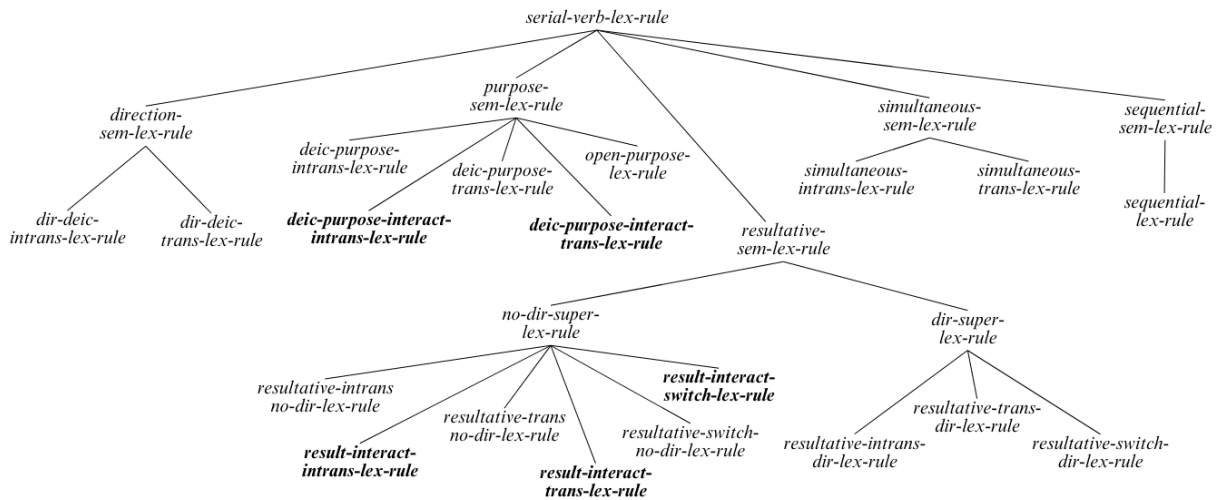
serial-verb-lex-rule

direction-sem-lex-rule

dir-deic-intrans-lex-rule

dir-deic-trans-lex-rule

purpose-sem-lex-rule

deic-purpose-intrans-lex-rule

deic-purpose-trans-lex-rule

open-purpose-lex-rule

**deic-purpose-interact-intrans-lex-rule**

**deic-purpose-interact-trans-lex-rule**

resultative-sem-lex-rule

simultaneous-sem-lex-rule

simultaneous-intrans-lex-rule

simultaneous-trans-lex-rule

sequential-sem-lex-rule

sequential-lex-rule

no-dir-super-lex-rule

dir-super-lex-rule

resultative-intrans no-dir-lex-rule

resultative-trans no-dir-lex-rule

**result-interact-switch-lex-rule**

resultative-switch-no-dir-lex-rule

**result-interact-intrans-lex-rule**

**result-interact-trans-lex-rule**

resultative-intrans-dir-lex-rule

resultative-trans-dir-lex-rule

resultative-switch-dir-lex-rule